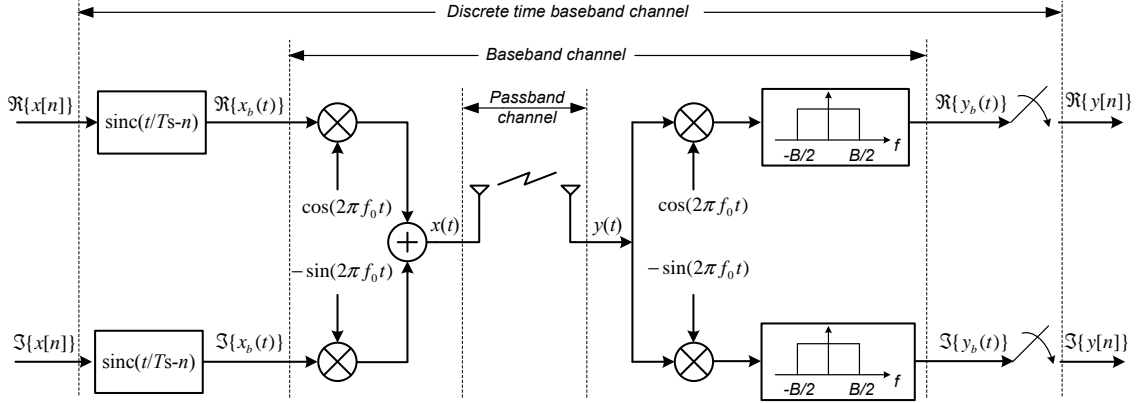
Discrete time baseband channel

Baseband channel

Passband channel

$\Re\{x[n]\}$

sinc($t/T$s-$n$)

$\Re\{x_b(t)\}$

$\cos(2\pi f_0 t)$

$x(t)$

$-\sin(2\pi f_0 t)$

$\Im\{x[n]\}$

sinc($t/T$s-$n$)

$\Im\{x_b(t)\}$

$y(t)$

$\cos(2\pi f_0 t)$

$-\sin(2\pi f_0 t)$

-B/2 B/2 f

$\Re\{y_b(t)\}$

$\Re\{y[n]\}$

-B/2 B/2 f

$\Im\{y_b(t)\}$

$\Im\{y[n]\}$